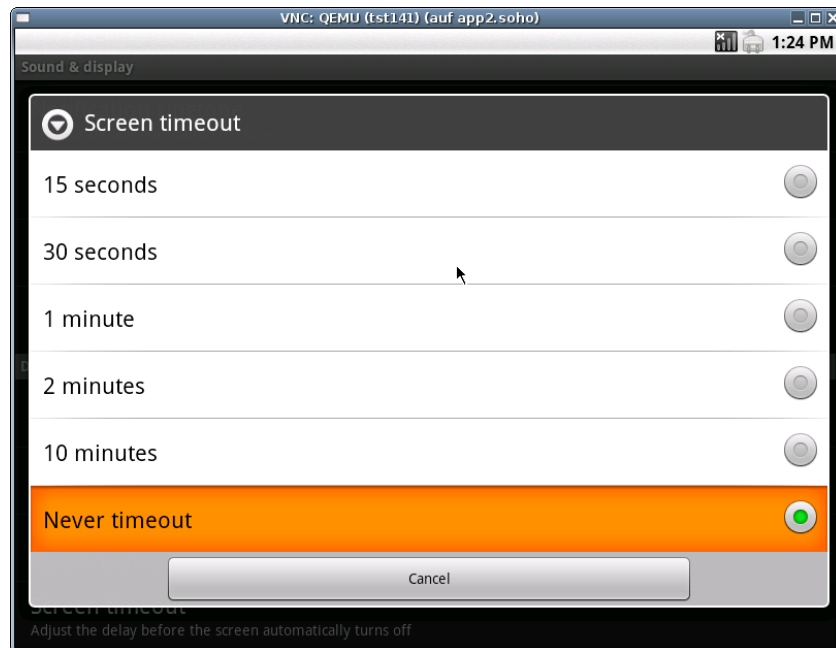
VNC: QEMU (tst141) (auf app2.soho)

1:24 PM

Sound & display

Screen timeout

15 seconds

30 seconds

1 minute

2 minutes

10 minutes

Never timeout

Cancel

Screen timeout

Adjust the delay before the screen automatically turns off